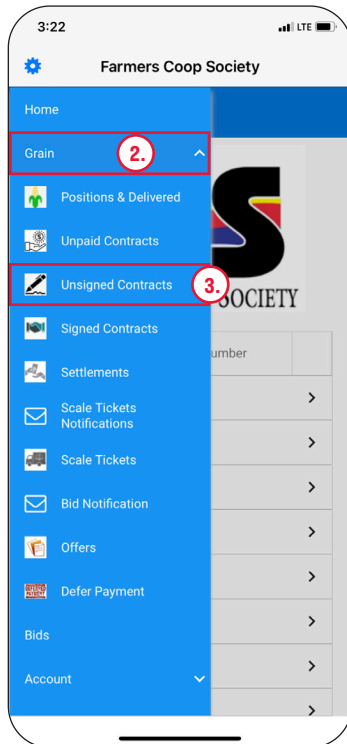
3:22
LTE

Farmers Coop Society

Home

Grain 2.

Positions & Delivered

Unpaid Contracts

Unsigned Contracts 3.

Signed Contracts

Settlements

Scale Tickets Notifications

Scale Tickets

Bid Notification

Offers

Defer Payment

Bids

Account

SOCIETY

umber